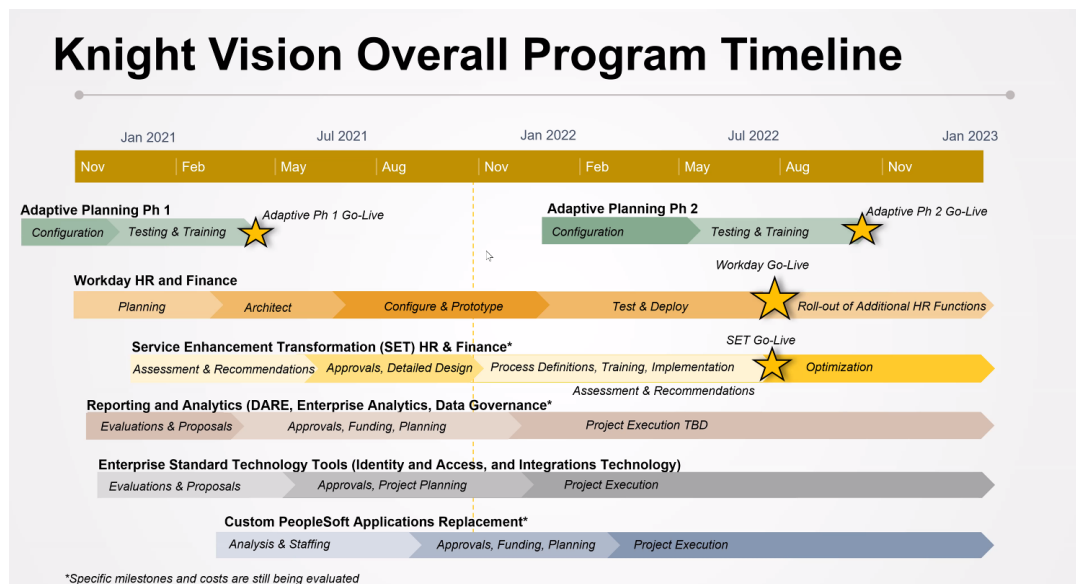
Knight Vision Overall Program Timeline

Jan 2021 Jul 2021 Jan 2022 Jul 2022 Jan 2023

Nov Feb May Aug Nov Feb May Aug Nov

Adaptive Planning Ph 1
Configuration Testing & Training Adaptive Ph 1 Go-Live

Adaptive Planning Ph 2
Configuration Testing & Training Adaptive Ph 2 Go-Live

Workday HR and Finance
Workday Go-Live
Planning Architect Configure & Prototype Test & Deploy Roll-out of Additional HR Functions

Service Enhancement Transformation (SET) HR & Finance*
SET Go-Live
Assessment & Recommendations Approvals, Detailed Design Process Definitions, Training, Implementation Optimization
Assessment & Recommendations

Reporting and Analytics (DARE, Enterprise Analytics, Data Governance*
Evaluations & Proposals Approvals, Funding, Planning Project Execution TBD

Enterprise Standard Technology Tools (Identity and Access, and Integrations Technology)
Evaluations & Proposals Approvals, Project Planning Project Execution

Custom PeopleSoft Applications Replacement*
Analysis & Staffing Approvals, Funding, Planning Project Execution

*Specific milestones and costs are still being evaluated